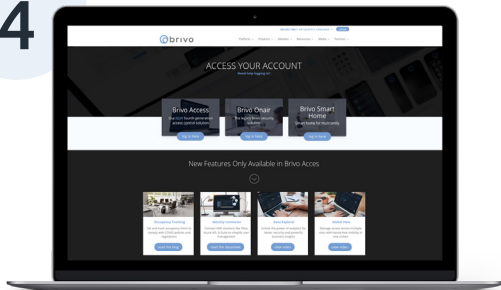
4

brivo

ACCESS YOUR ACCOUNT

Brivo Access

Brivo Onair

Brivo Smart Home

Log in here

Log in here

Log in here

New Features Only Available in Brivo Acces

Occupancy Tracking

Identity Connector

Data Explorer

Mobile View

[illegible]